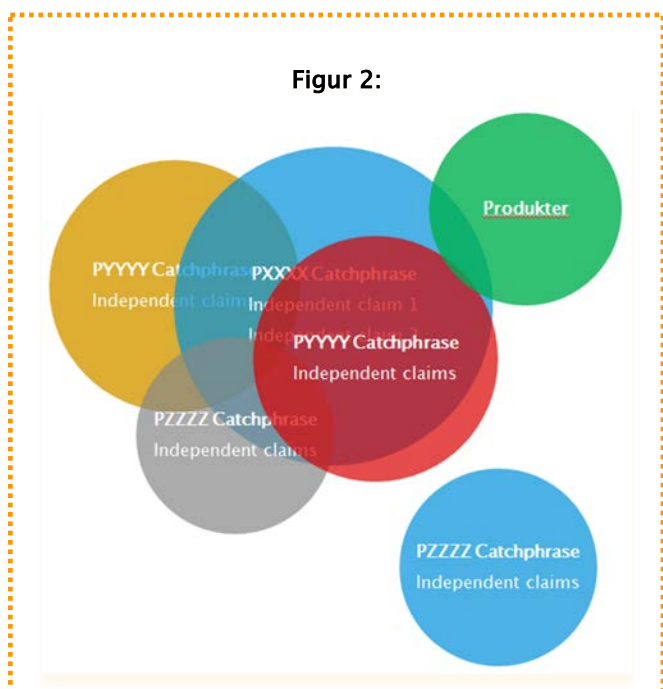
Figur 2:

Produkter

PYYYY Catchphrase
Independent claims

PXXXX Catchphrase
Independent claim 1
Independent claim 2

PYYYY Catchphrase
Independent claims

PZZZZ Catchphrase
Independent claims

PZZZZ Catchphrase
Independent claims